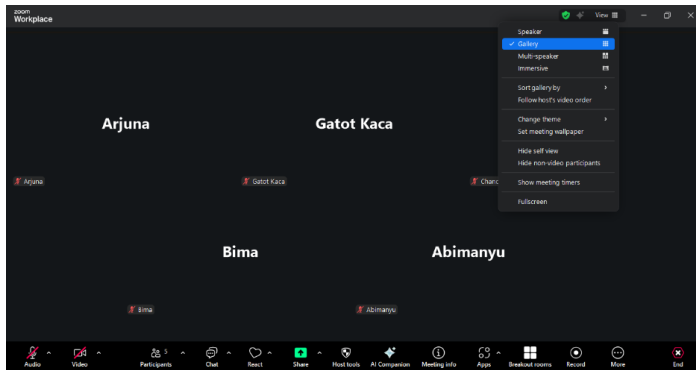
zoom
Workplace

View

Speaker
Gallery
Multi-speaker
Immersive

Sort gallery by
Follow host's video order

Change theme
Set meeting wallpaper

Hide self view
Hide non-video participants

Show meeting timers

Fullscreen

Arjuna

Gatot Kaca

Arjuna

Gatot Kaca

Chand

Bima

Abimanyu

Bima

Abimanyu

Audio
Video
Participants 5
Chat
React
Share
Host tools
AI Companion
Meeting info
Apps
Breakout rooms
Record
More
End